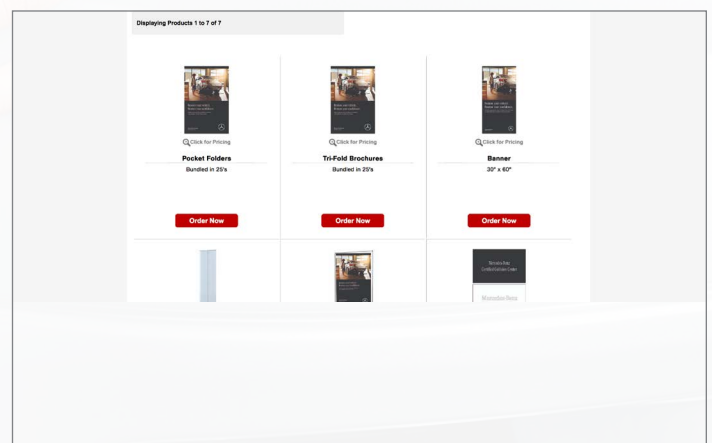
Displaying Products 1 to 7 of 7

Click for Pricing
Pocket Folders
Bundled in 25's
Order Now

Click for Pricing
Tri-Fold Brochures
Bundled in 25's
Order Now

Click for Pricing
Banner
30" x 60"
Order Now